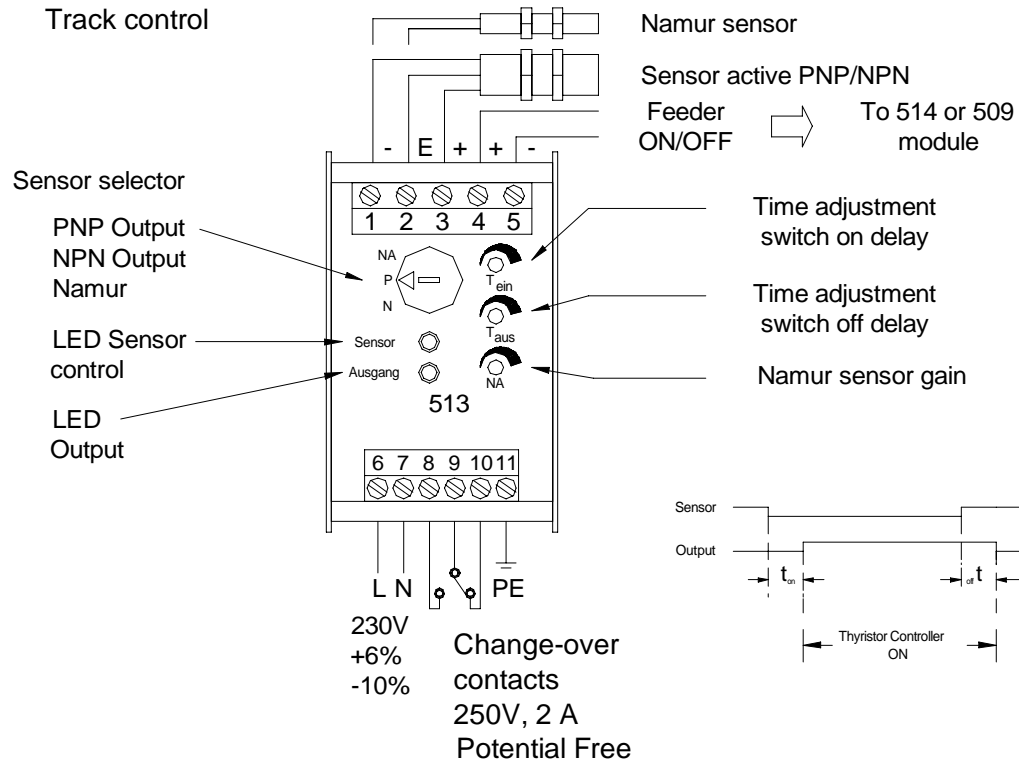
Track control

Namur sensor

Sensor active PNP/NPN

Feeder ON/OFF

To 514 or 509 module

- E + + -

Sensor selector

1 2 3 4 5

PNP Output
NPN Output
Namur

NA
P
N

Time adjustment switch on delay

$T_{ein}$

Time adjustment switch off delay

$T_{aus}$

LED Sensor control

Sensor

Ausgang

NA

Namur sensor gain

LED Output

513

6 7 8 9 10 11

Sensor

Output

$t_{on}$

$_{off}t$

Thyristor Controller ON

L N

PE

230V
+6%
-10%

Change-over contacts
250V, 2 A
Potential Free